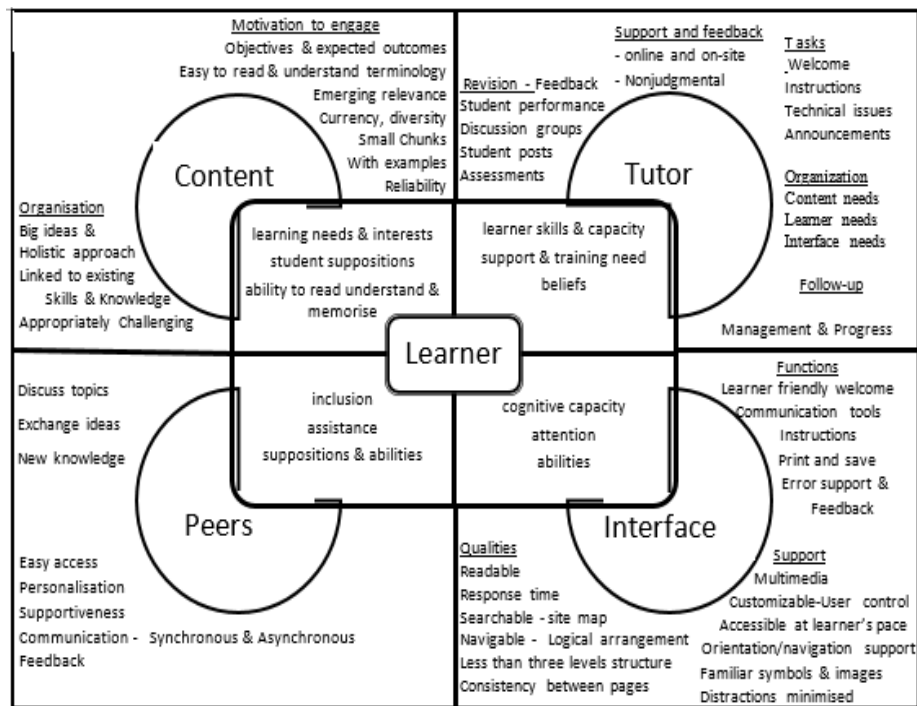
Motivation to engage
Objectives & expected outcomes
Easy to read & understand terminology
Emerging relevance
Currency, diversity
Small Chunks
With examples
Reliability

Content

Organisation
Big ideas &
Holistic approach
Linked to existing
Skills & Knowledge
Appropriately Challenging

learning needs & interests
student suppositions
ability to read understand & memorise

Support and feedback
- online and on-site
- Nonjudgmental

Revision - Feedback
Student performance
Discussion groups
Student posts
Assessments

Tutor

Tasks
Welcome
Instructions
Technical issues
Announcements

Organization
Content needs
Learner needs
Interface needs

Follow-up

Management & Progress

learner skills & capacity
support & training need
beliefs

Learner

Discuss topics
Exchange ideas
New knowledge

inclusion
assistance
suppositions & abilities

Peers

Easy access
Personalisation
Supportiveness
Communication - Synchronous & Asynchronous
Feedback

cognitive capacity
attention
abilities

Functions
Learner friendly welcome
Communication tools
Instructions
Print and save
Error support &
Feedback

Interface

Qualities
Readable
Response time
Searchable - site map
Navigable - Logical arrangement
Less than three levels structure
Consistency between pages

Support
Multimedia
Customizable-User control
Accessible at learner's pace
Orientation/navigation support
Familiar symbols & images
Distractions minimised